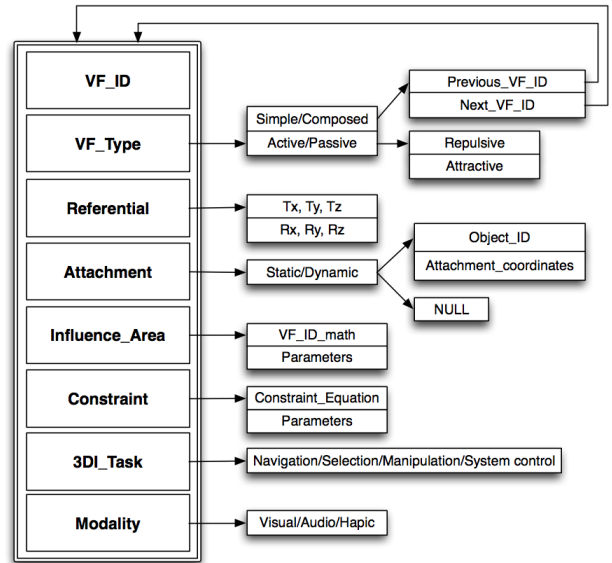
VF_ID

VF_Type

Referential

Attachment

Influence_Area

Constraint

3DI_Task

Modality

Previous_VF_ID
Next_VF_ID

Simple/Composed
Active/Passive

Repulsive
Attractive

Tx, Ty, Tz
Rx, Ry, Rz

Object_ID
Attachment_coordinates

Static/Dynamic

NULL

VF_ID_math
Parameters

Constraint_Equation
Parameters

Navigation/Selection/Manipulation/System control

Visual/Audio/Hapic